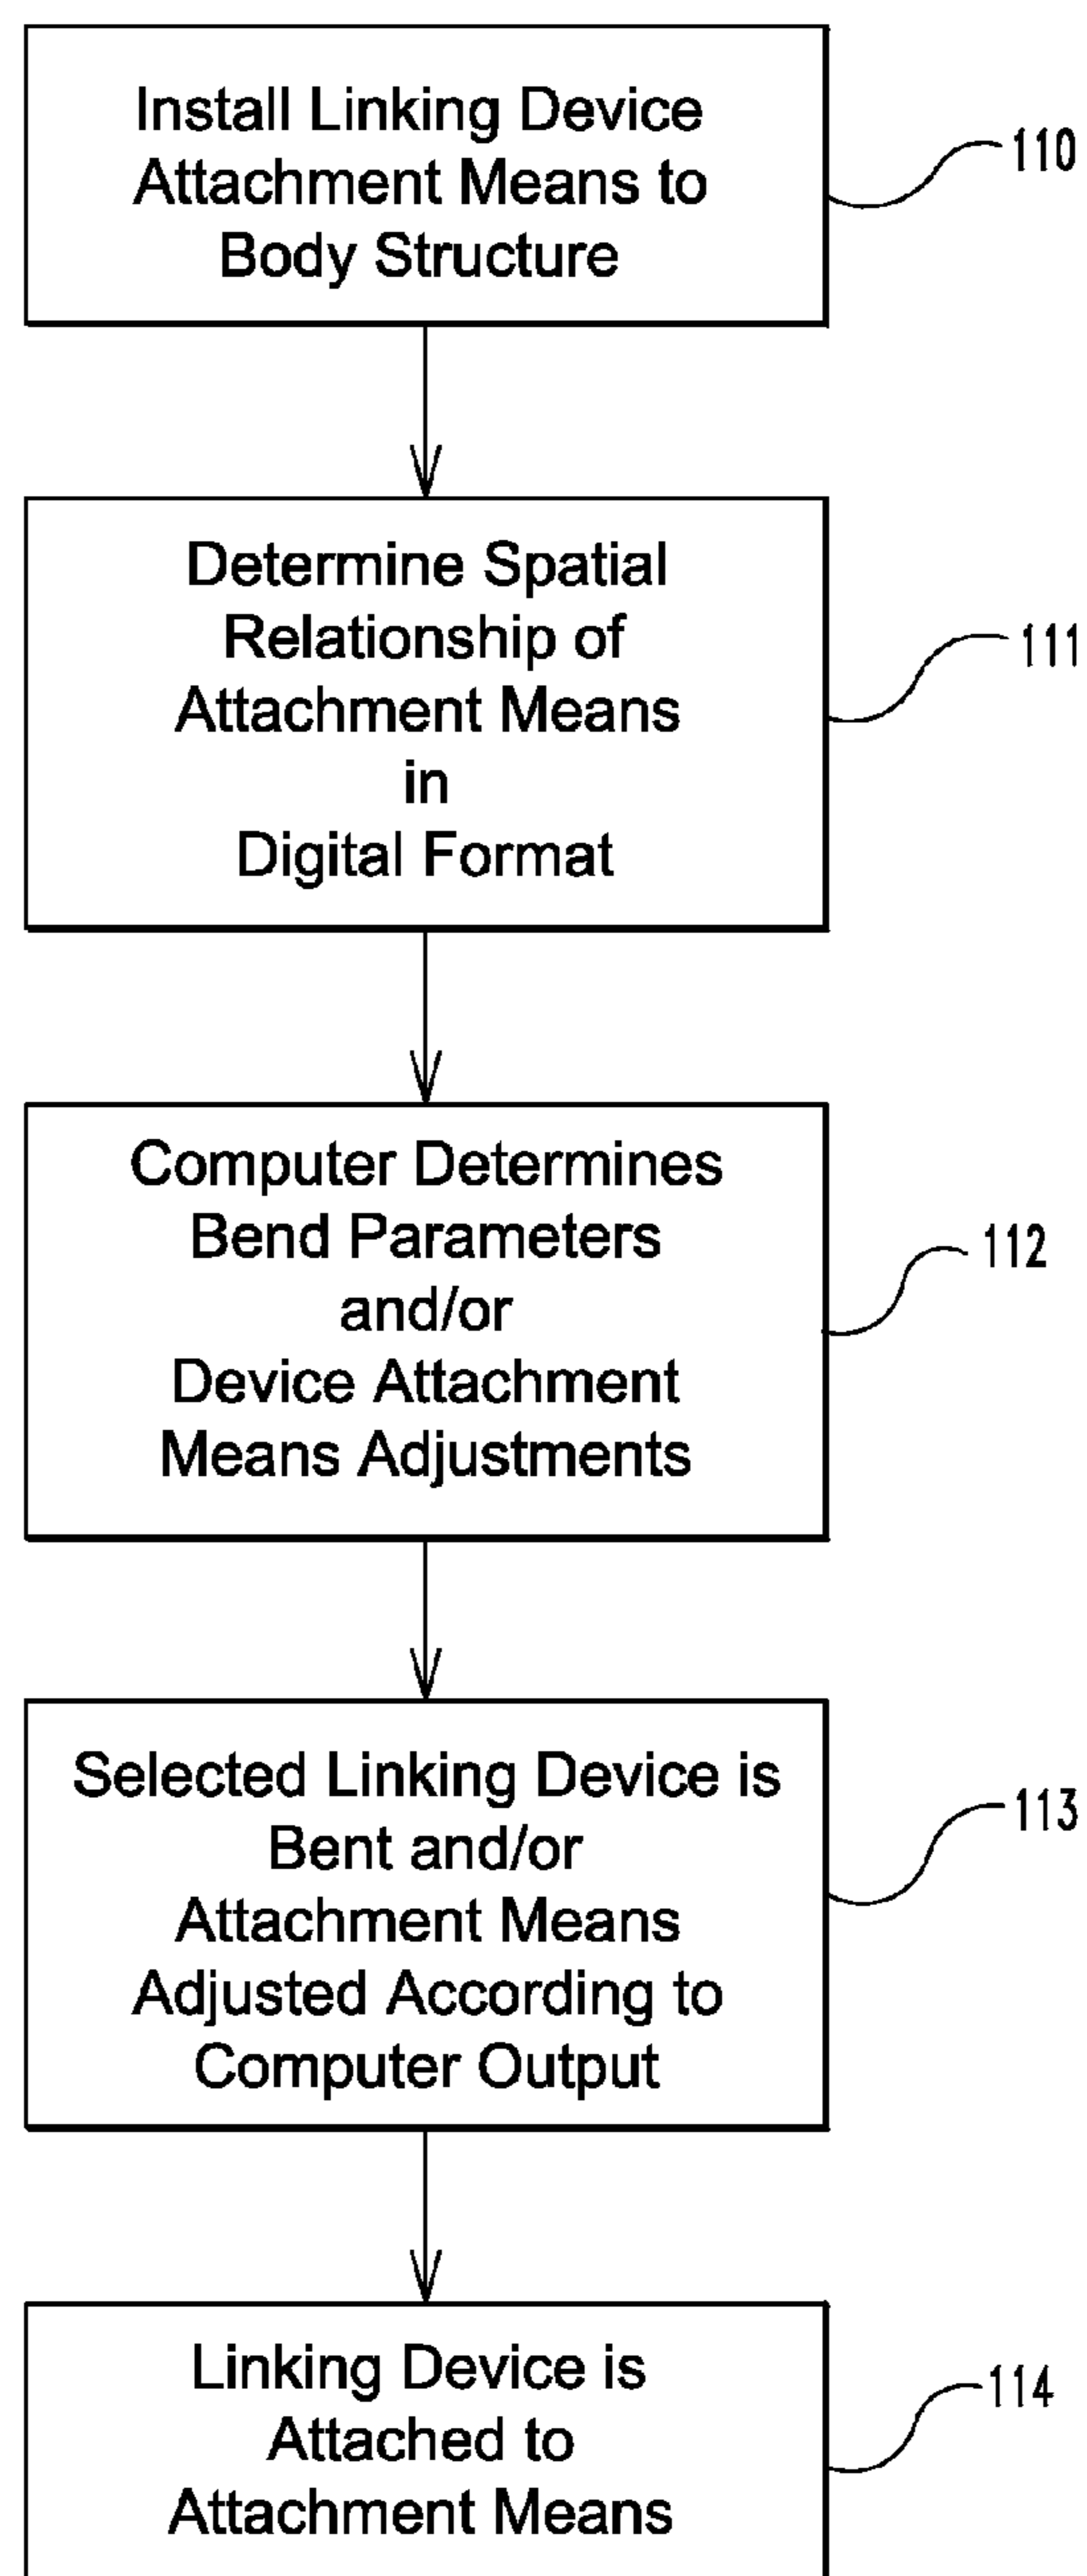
Install Linking Device Attachment Means to Body Structure

110

Determine Spatial Relationship of Attachment Means in Digital Format

111

Computer Determines Bend Parameters and/or Device Attachment Means Adjustments

112

Selected Linking Device is Bent and/or Attachment Means Adjusted According to Computer Output

113

Linking Device is Attached to Attachment Means

114